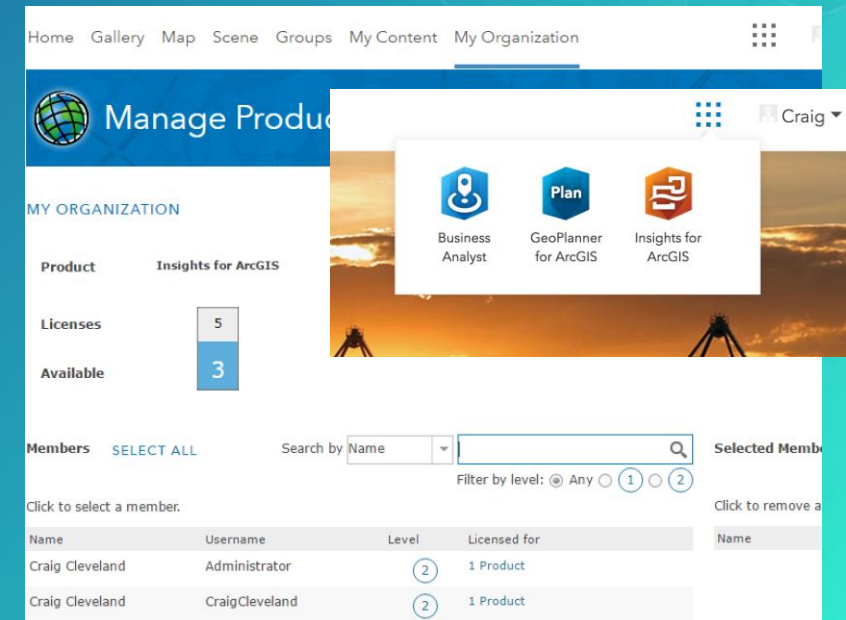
Home Gallery Map Scene Groups My Content My Organization

Manage Produc

Craig

Plan

Business Analyst

GeoPlanner for ArcGIS

Insights for ArcGIS

MY ORGANIZATION

Product Insights for ArcGIS

Licenses 5

Available 3

Members SELECT ALL

Search by Name

Filter by level: Any 1 2

Click to select a member.

| Name | Username | Level | Licensed for |
|---|---|---|---|
| Craig Cleveland | Administrator | 2 | 1 Product |
| Craig Cleveland | CraigCleveland | 2 | 1 Product |

Selected Membe

Click to remove a

Name